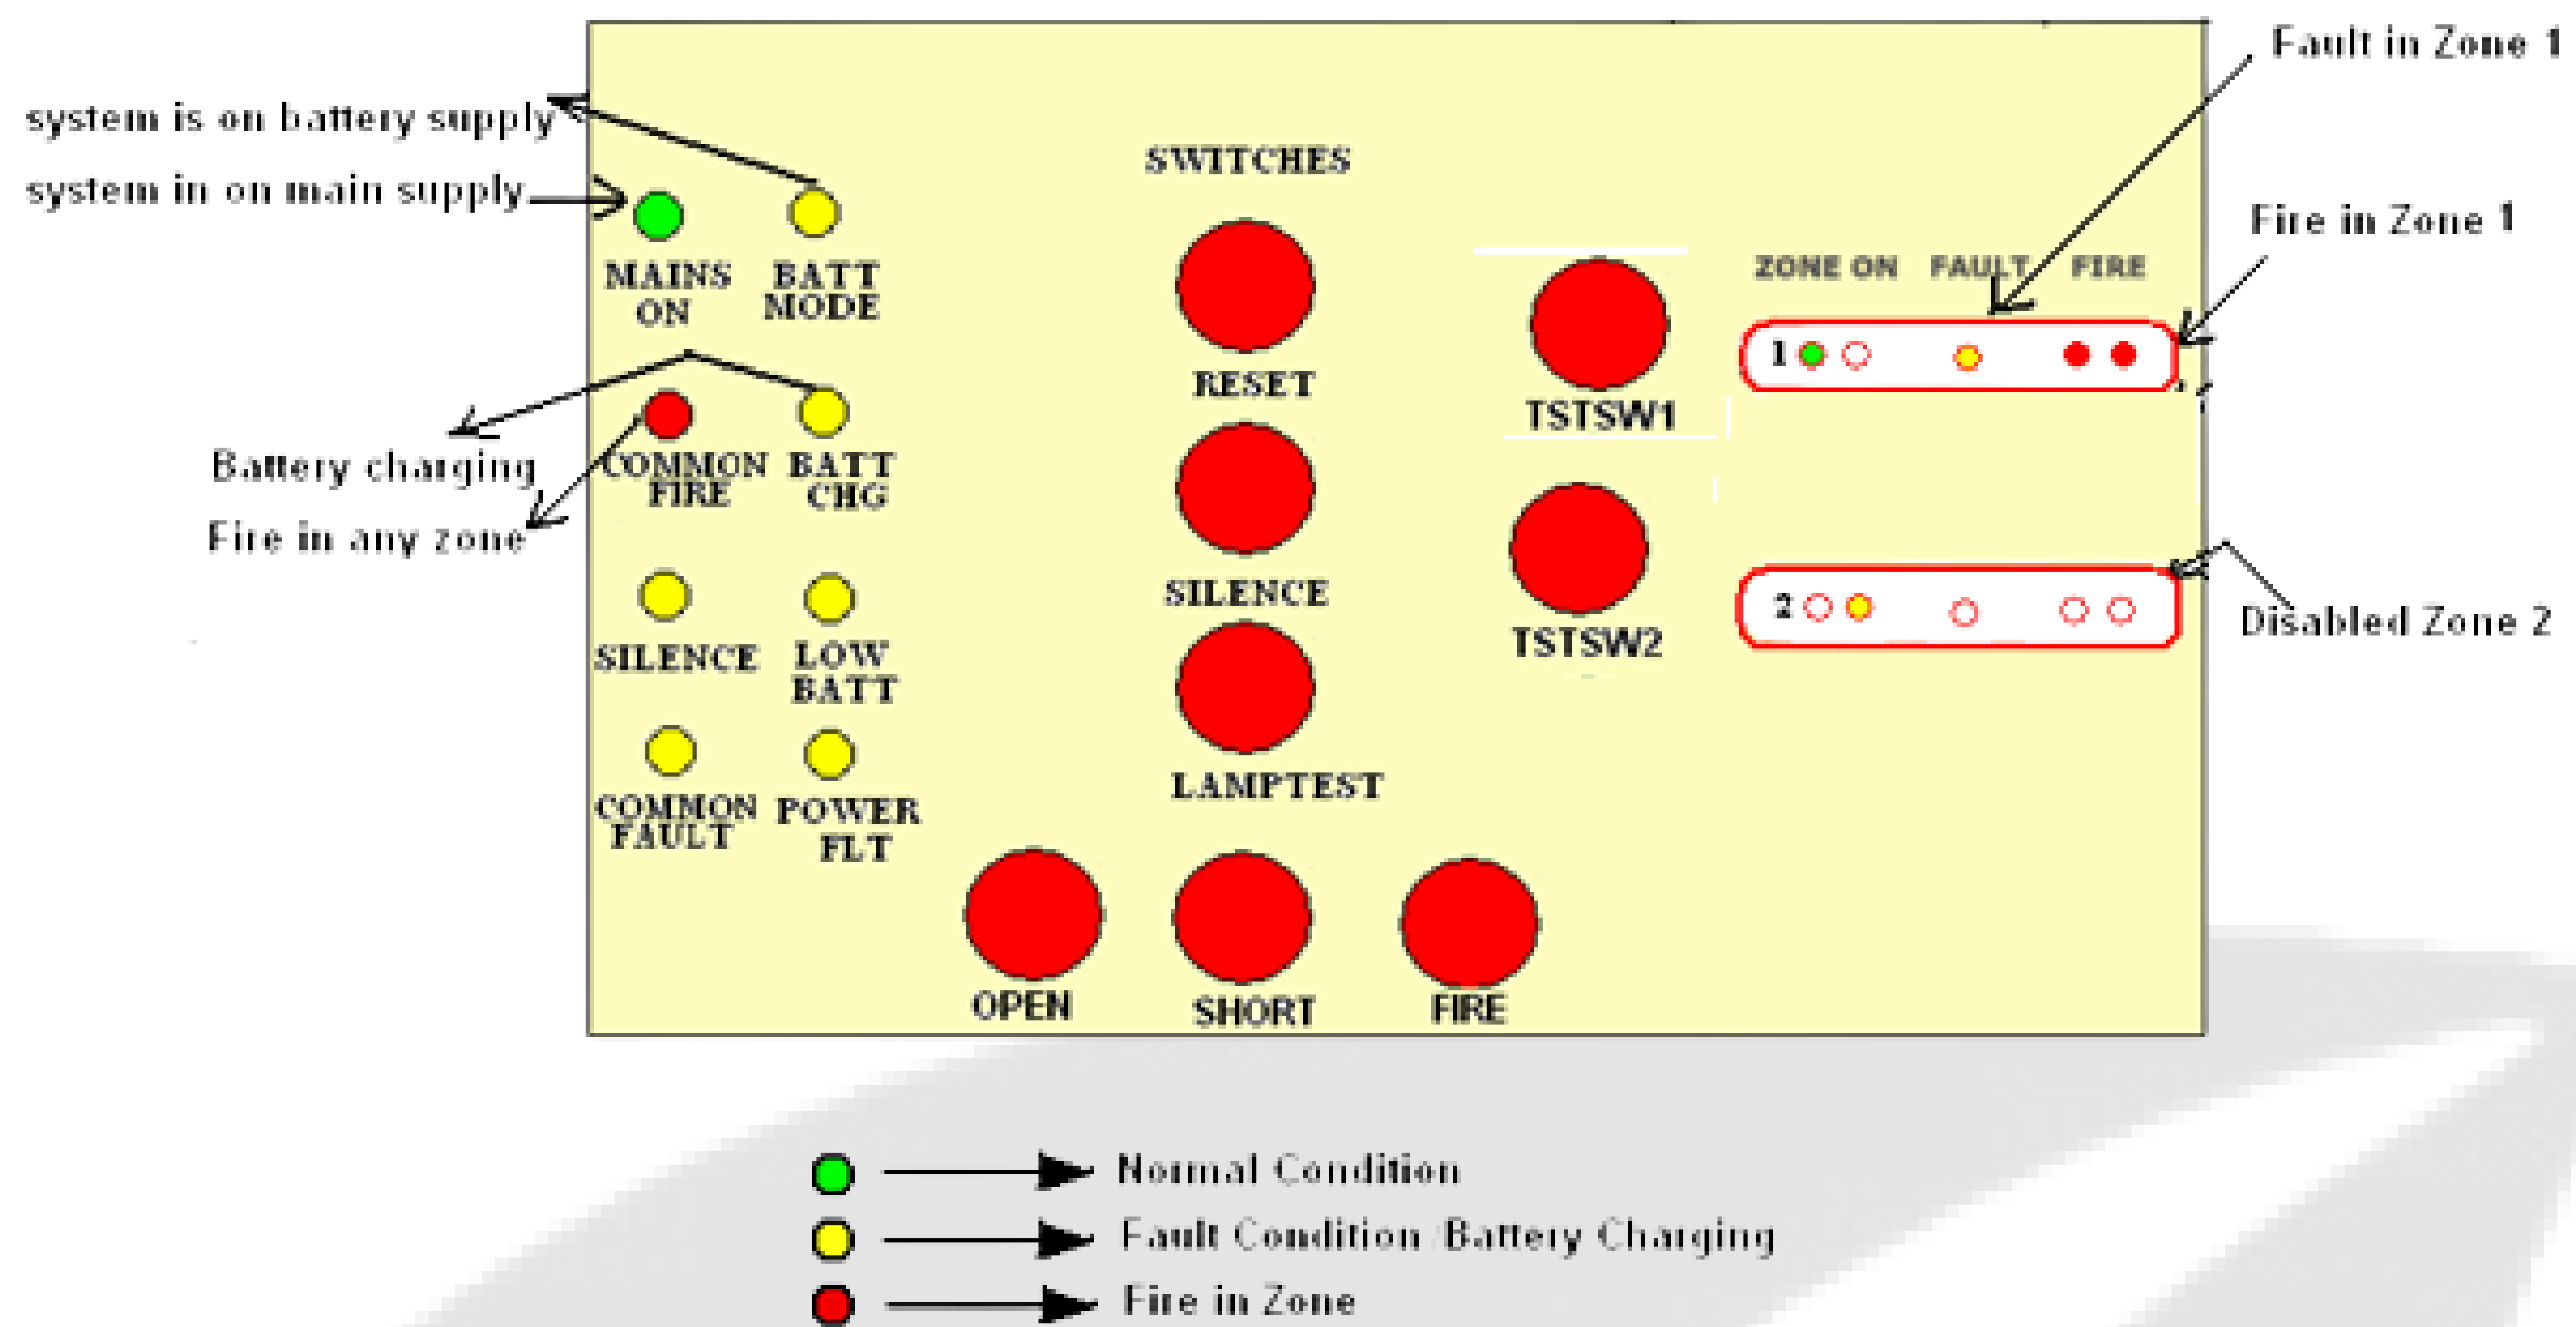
system is on battery supply

system in on main supply

MAINS ON

BATT MODE

Battery charging

Fire in any zone

COMMON FIRE

BATT CHG

SILENCE

LOW BATT

COMMON FAULT

POWER FLT

SWITCHES

RESET

SILENCE

LAMPTEST

TSTSW1

TSTSW2

OPEN

SHORT

FIRE

Fault in Zone 1

Fire in Zone 1

ZONE ON FAULT FIRE

1

2

Disabled Zone 2

Normal Condition

Fault Condition /Battery Charging

Fire in Zone